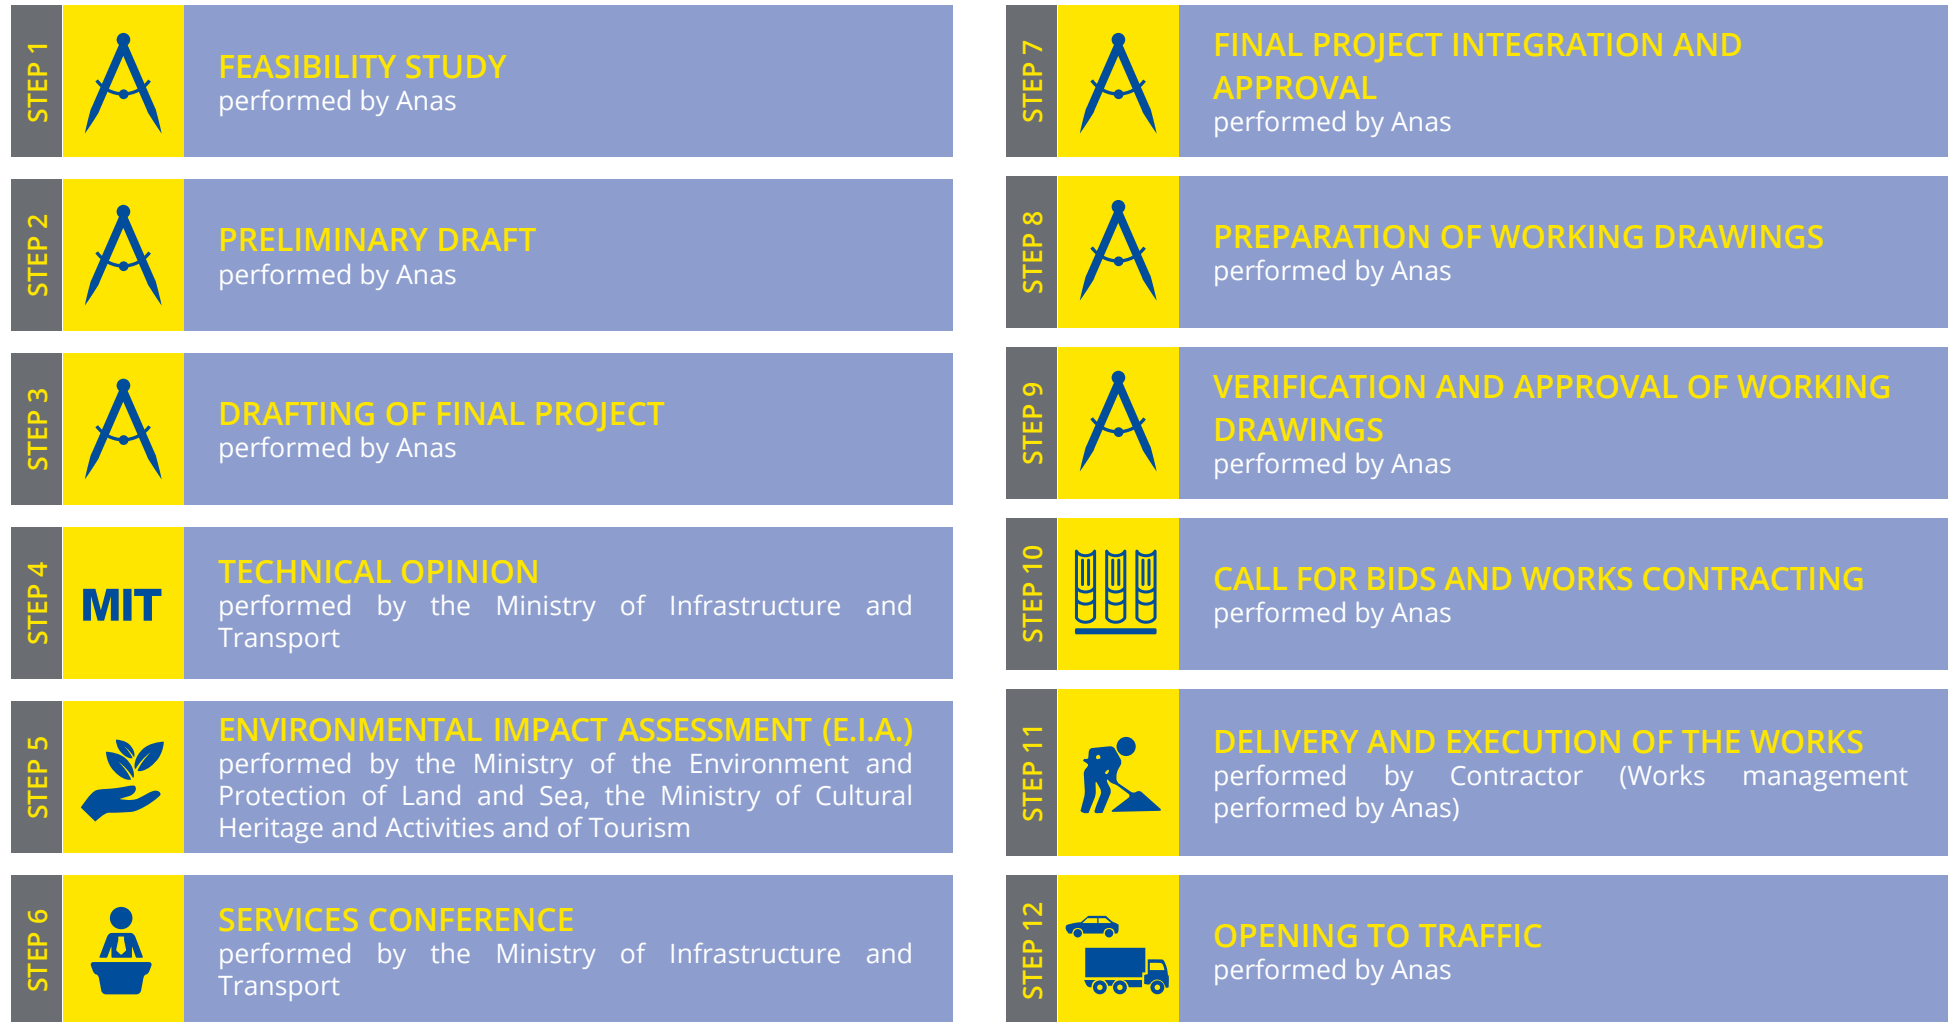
STEP 1

FEASIBILITY STUDY
performed by Anas

STEP 2

PRELIMINARY DRAFT
performed by Anas

STEP 3

DRAFTING OF FINAL PROJECT
performed by Anas

STEP 4

MIT

TECHNICAL OPINION
performed by the Ministry of Infrastructure and Transport

STEP 5

ENVIRONMENTAL IMPACT ASSESSMENT (E.I.A.)
performed by the Ministry of the Environment and Protection of Land and Sea, the Ministry of Cultural Heritage and Activities and of Tourism

STEP 6

SERVICES CONFERENCE
performed by the Ministry of Infrastructure and Transport

STEP 7

FINAL PROJECT INTEGRATION AND APPROVAL
performed by Anas

STEP 8

PREPARATION OF WORKING DRAWINGS
performed by Anas

STEP 9

VERIFICATION AND APPROVAL OF WORKING DRAWINGS
performed by Anas

STEP 10

CALL FOR BIDS AND WORKS CONTRACTING
performed by Anas

STEP 11

DELIVERY AND EXECUTION OF THE WORKS
performed by Contractor (Works management performed by Anas)

STEP 12

OPENING TO TRAFFIC
performed by Anas